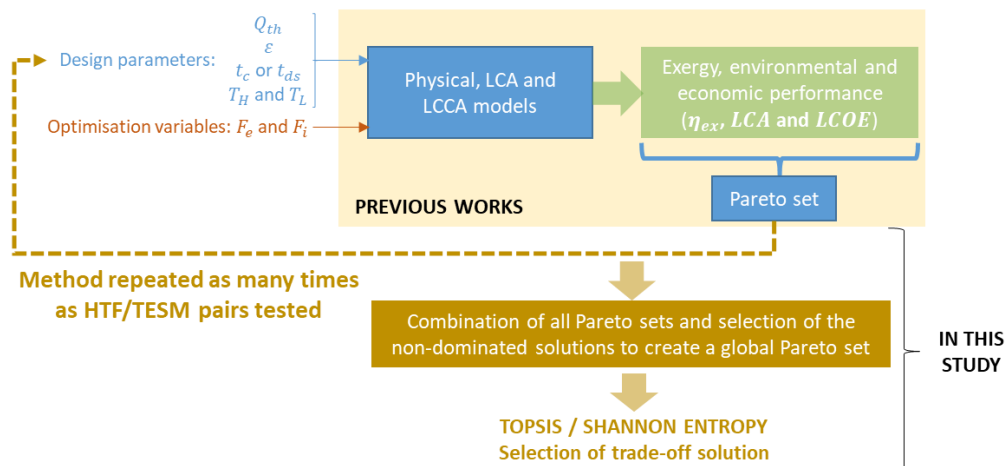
Design parameters: $Q_{th}$ $\varepsilon$ $t_c$ or $t_{ds}$ $T_H$ and $T_L$

Optimisation variables: $F_e$ and $F_i$

Physical, LCA and LCCA models

Exergy, environmental and economic performance ($\boldsymbol{\eta_{ex}}$, $\boldsymbol{LCA}$ and $\boldsymbol{LCOE}$)

Pareto set

PREVIOUS WORKS

Method repeated as many times as HTF/TESM pairs tested

Combination of all Pareto sets and selection of the non-dominated solutions to create a global Pareto set

IN THIS STUDY

TOPSIS / SHANNON ENTROPY
Selection of trade-off solution